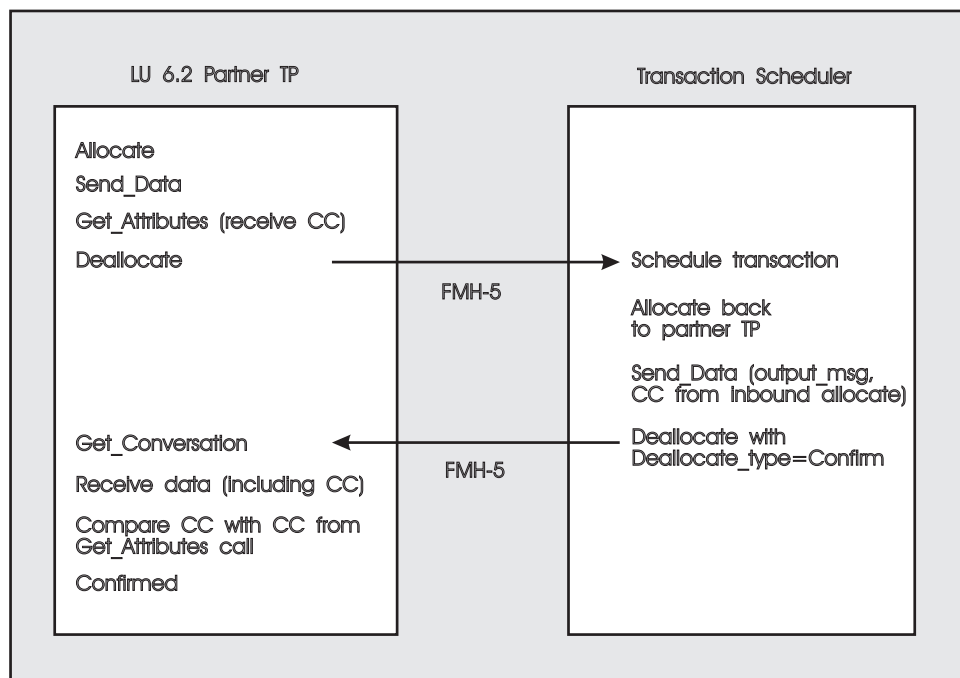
LU 6.2 Partner TP

Allocate
Send_Data
Get_Attributes (receive CC)
Deallocate

Get_Conversation
Receive data (including CC)
Compare CC with CC from Get_Attributes call
Confirmed

FMH-5

FMH-5

Transaction Scheduler

Schedule transaction

Allocate back to partner TP

Send_Data (output_msg, CC from inbound allocate)

Deallocate with Deallocate_type=Confirm